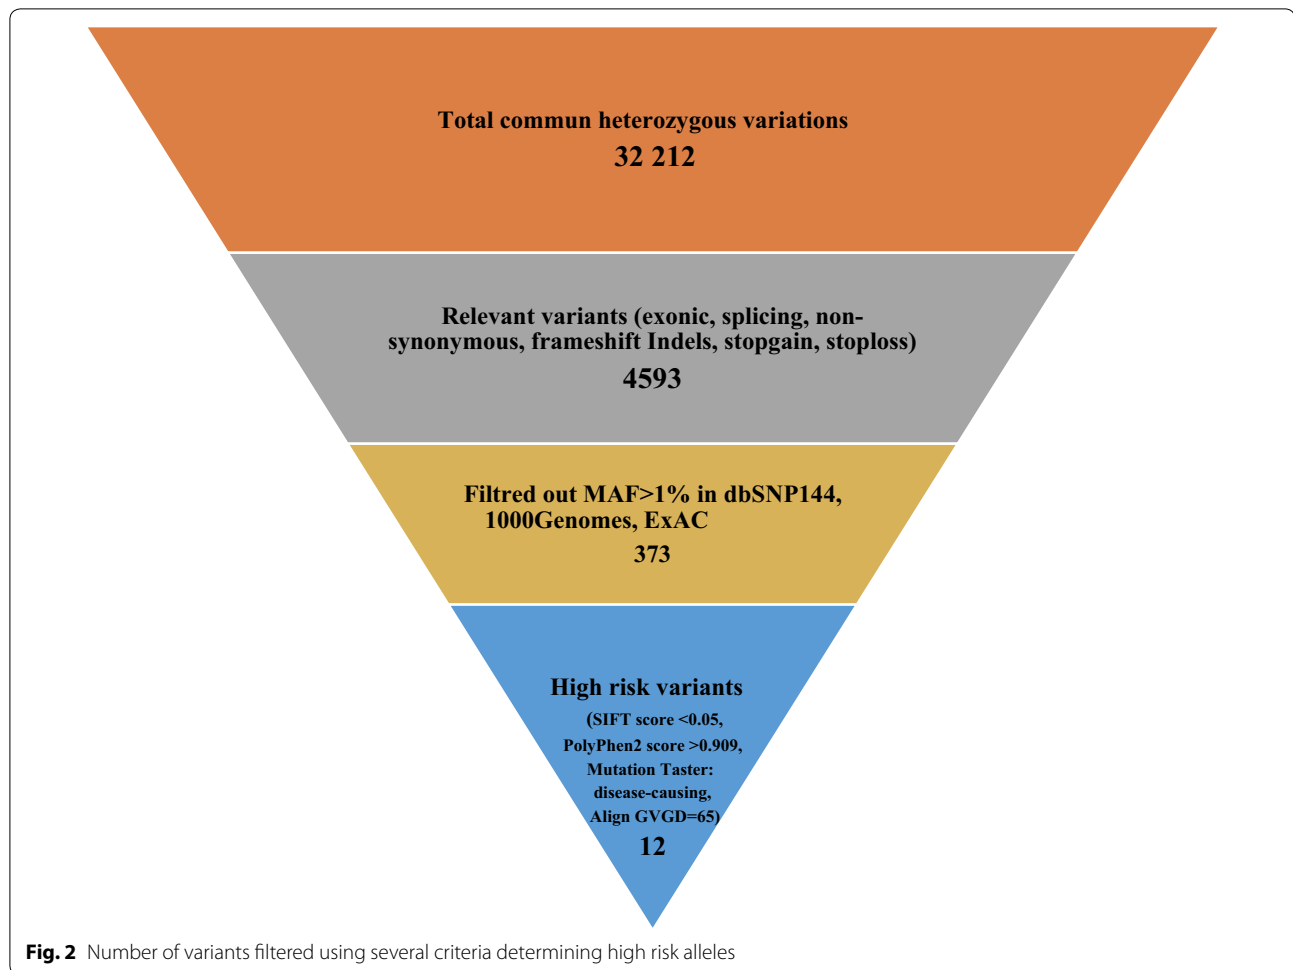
Total commun heterozygous variations
32 212

Relevant variants (exonic, splicing, nonsynonymous, frameshift Indels, stopgain, stoploss)
4593

Filtred out MAF>1% in dbSNP144, 1000Genomes, ExAC
373

High risk variants
(SIFT score <0.05, PolyPhen2 score >0.909, Mutation Taster: disease-causing, Align GVGD=65)
12

**Fig. 2** Number of variants filtered using several criteria determining high risk alleles